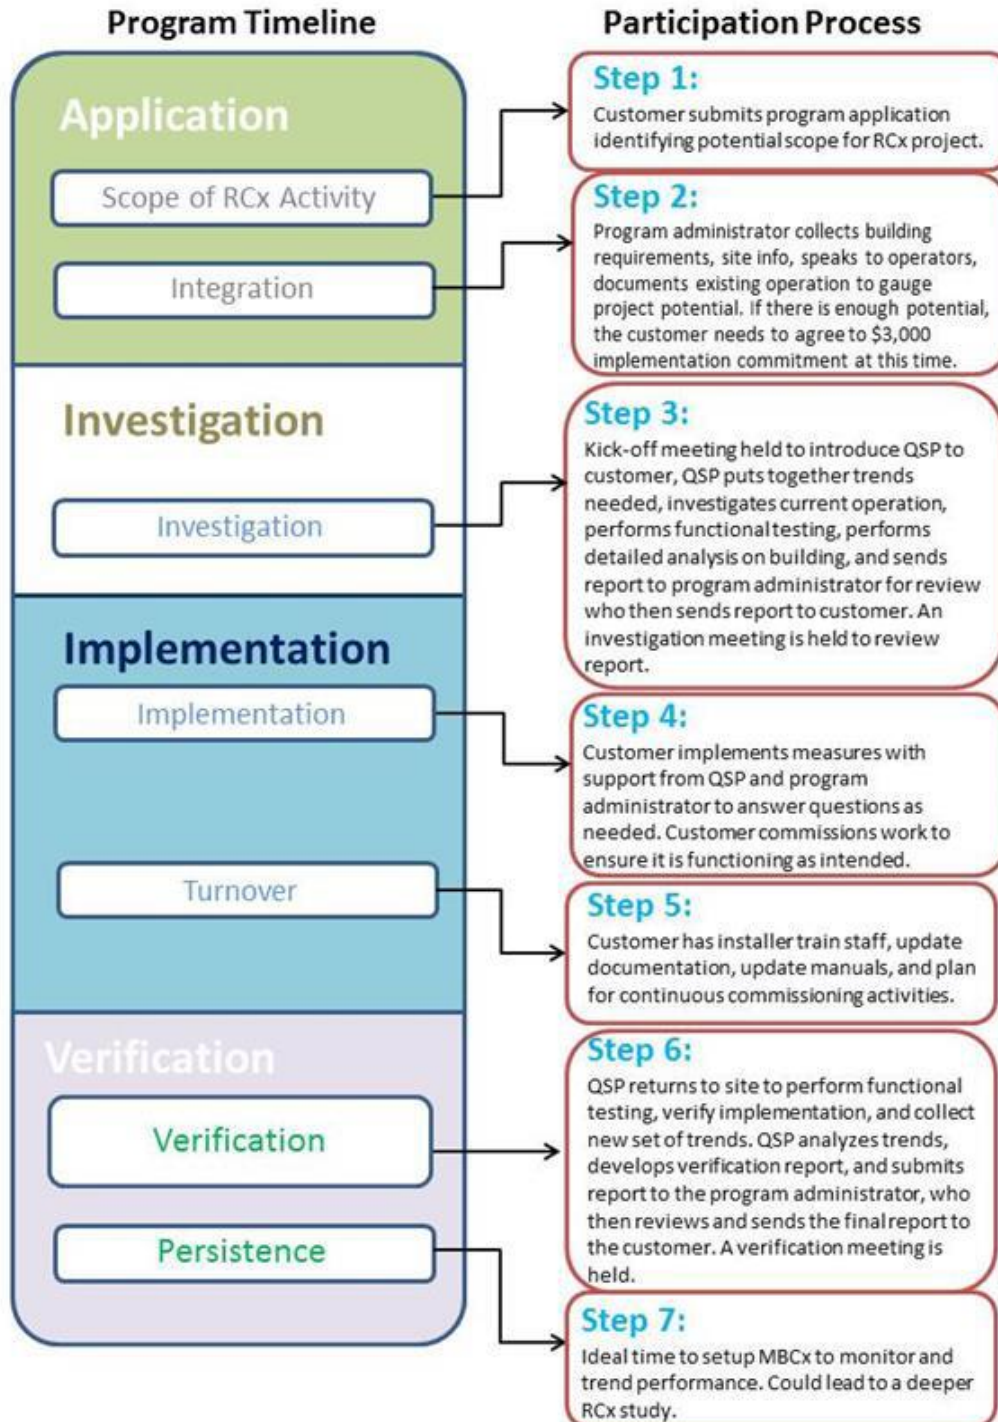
Program Timeline

Application

Scope of RCx Activity

Integration

Investigation

Investigation

Implementation

Implementation

Turnover

Verification

Verification

Persistence

Participation Process

Step 1:
Customer submits program application identifying potential scope for RCx project.

Step 2:
Program administrator collects building requirements, site info, speaks to operators, documents existing operation to gauge project potential. If there is enough potential, the customer needs to agree to $3,000 implementation commitment at this time.

Step 3:
Kick-off meeting held to introduce QSP to customer, QSP puts together trends needed, investigates current operation, performs functional testing, performs detailed analysis on building, and sends report to program administrator for review who then sends report to customer. An investigation meeting is held to review report.

Step 4:
Customer implements measures with support from QSP and program administrator to answer questions as needed. Customer commissions work to ensure it is functioning as intended.

Step 5:
Customer has installer train staff, update documentation, update manuals, and plan for continuous commissioning activities.

Step 6:
QSP returns to site to perform functional testing, verify implementation, and collect new set of trends. QSP analyzes trends, develops verification report, and submits report to the program administrator, who then reviews and sends the final report to the customer. A verification meeting is held.

Step 7:
Ideal time to setup MBCx to monitor and trend performance. Could lead to a deeper RCx study.